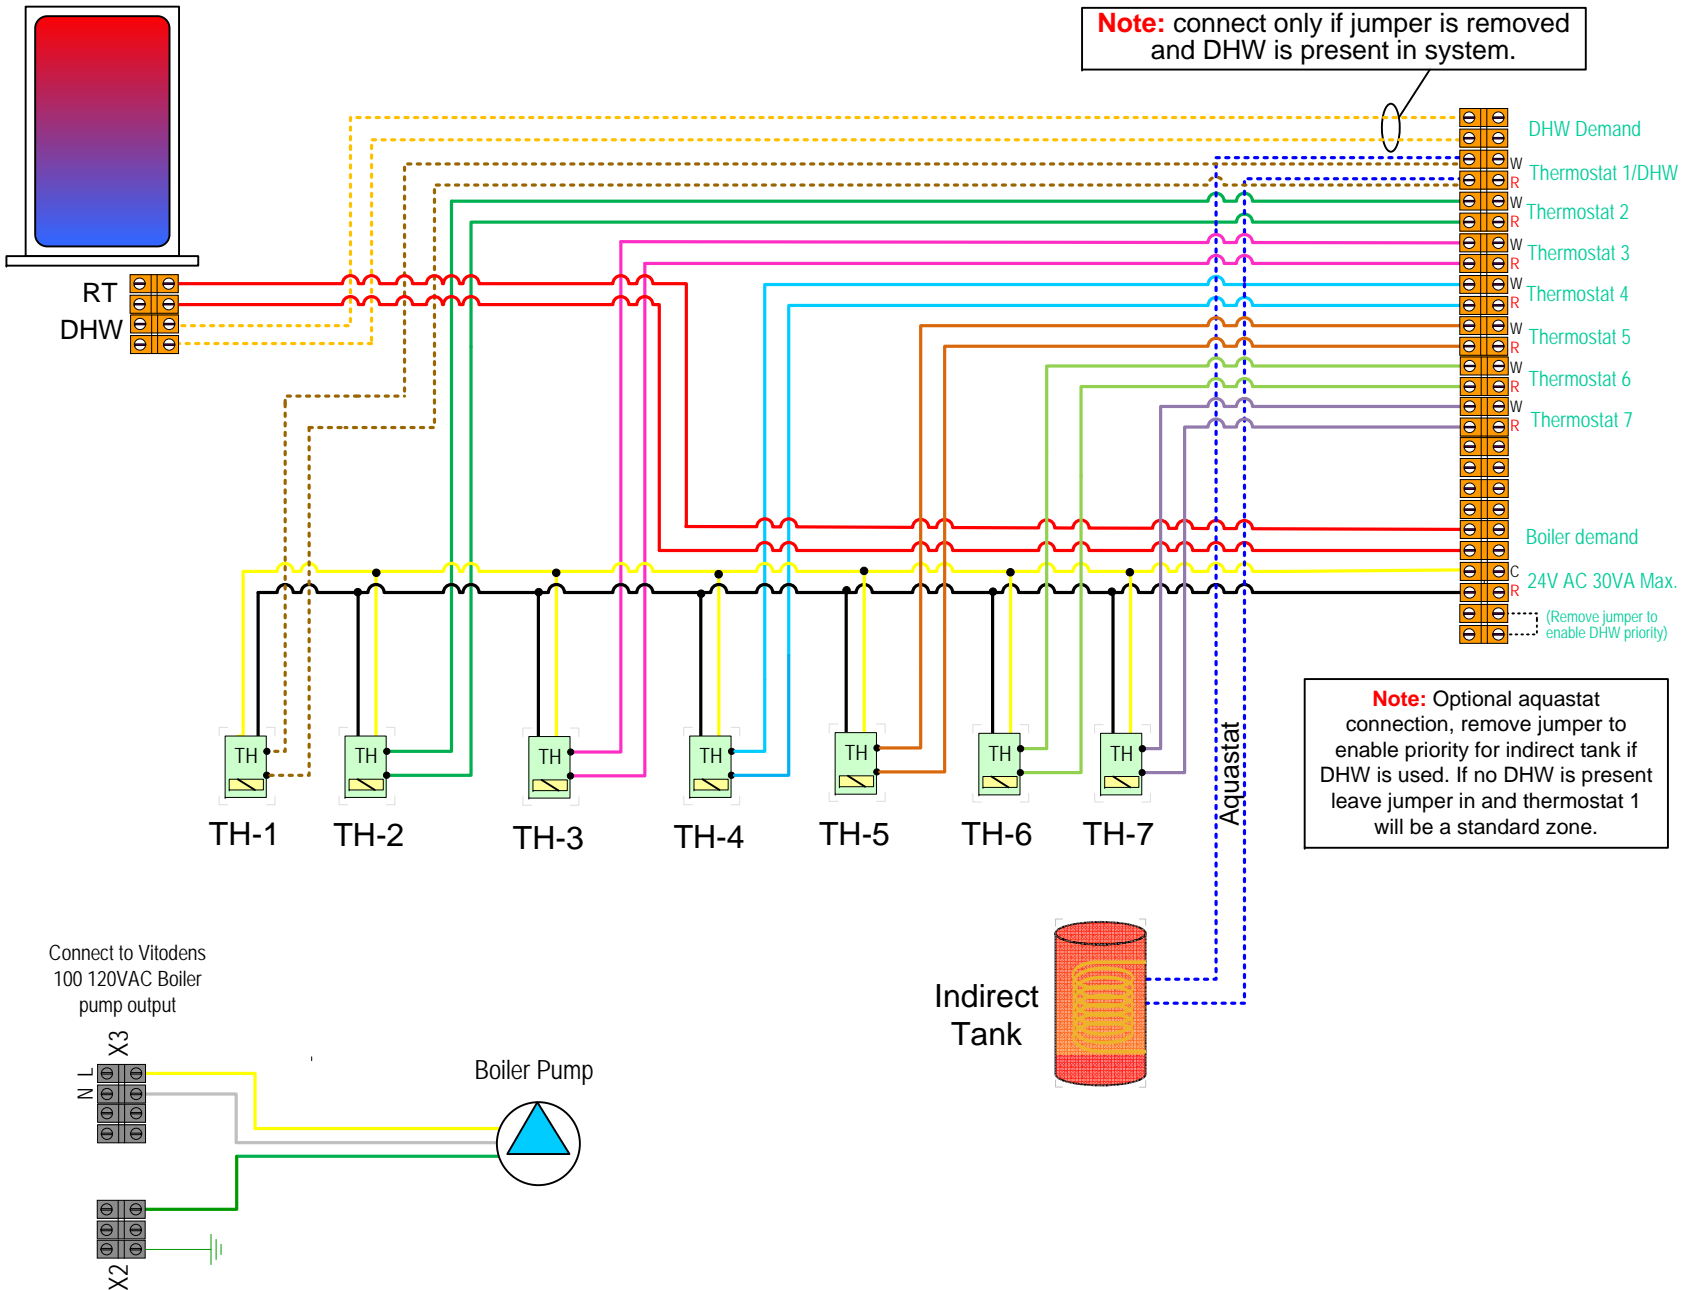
Note: connect only if jumper is removed and DHW is present in system.

DHW Demand
W
R
Thermostat 1/DHW
W
R
Thermostat 2
W
R
Thermostat 3
W
R
Thermostat 4
W
R
Thermostat 5
W
R
Thermostat 6
W
R
Thermostat 7
Boiler demand
C
R
24V AC 30VA Max.
(Remove jumper to enable DHW priority)

RT
DHW

TH
TH
TH
TH
TH
TH
TH

TH-1
TH-2
TH-3
TH-4
TH-5
TH-6
TH-7

Aquastat

Note: Optional aquastat connection, remove jumper to enable priority for indirect tank if DHW is used. If no DHW is present leave jumper in and thermostat 1 will be a standard zone.

Connect to Vitodens 100 120VAC Boiler pump output

X3
N L

Boiler Pump

X2

Indirect Tank